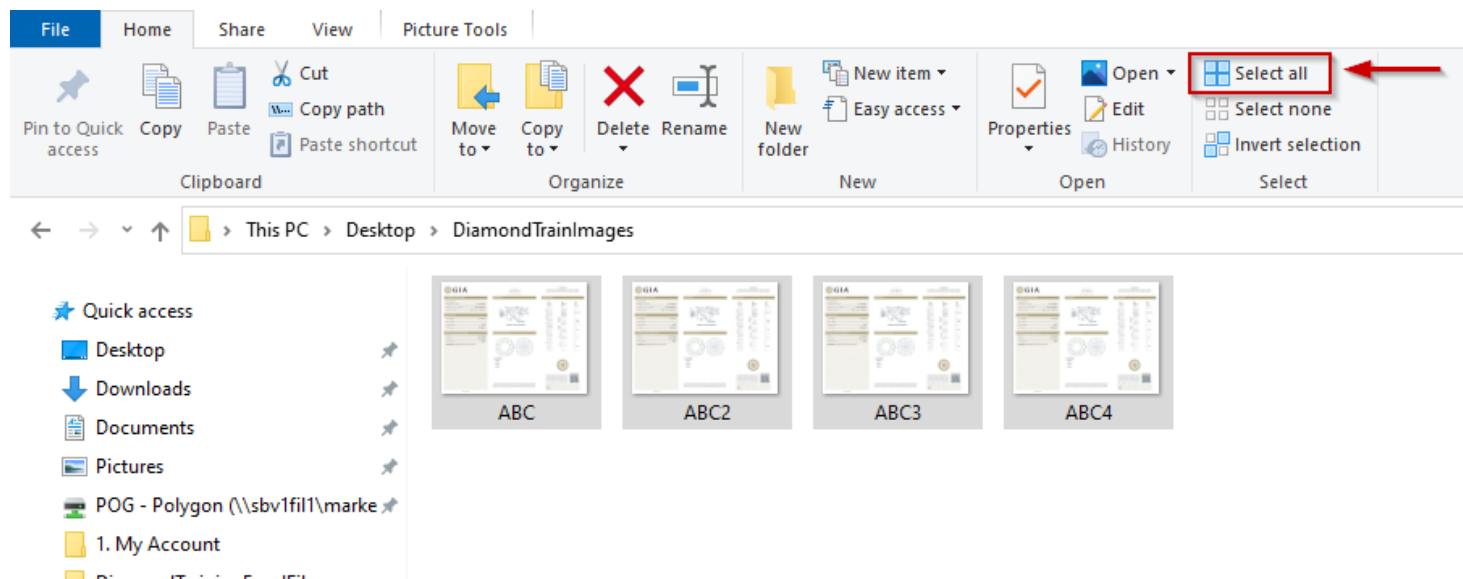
File Home Share View Picture Tools

Pin to Quick access
Copy
Paste
Cut
Copy path
Paste shortcut
Clipboard

Move to
Copy to
Delete
Rename
Organize

New folder
New item
Easy access
New

Properties
Open
Edit
History
Open

Select all
Select none
Invert selection
Select

This PC > Desktop > DiamondTrainImages

Quick access
Desktop
Downloads
Documents
Pictures
POG - Polygon (\\sbv1fil1\marke
1. My Account
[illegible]

ABC
ABC2
ABC3
ABC4